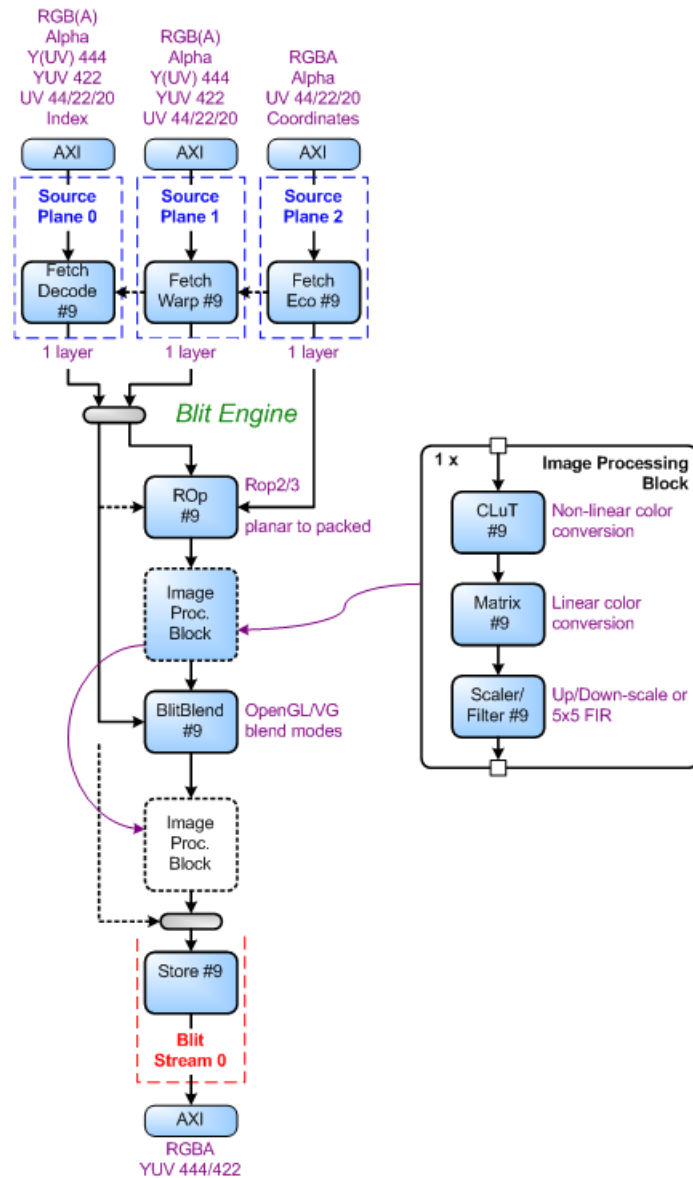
RGB(A)
Alpha
Y(UV) 444
YUV 422
UV 44/22/20
Index

RGB(A)
Alpha
Y(UV) 444
YUV 422
UV 44/22/20

RGBA
Alpha
UV 44/22/20
Coordinates

AXI

AXI

AXI

Source Plane 0

Source Plane 1

Source Plane 2

Fetch Decode #9

Fetch Warp #9

Fetch Eco #9

1 layer

1 layer

1 layer

Blit Engine

ROp #9

Rop2/3

planar to packed

Image Proc. Block

BlitBlend #9

OpenGL/VG blend modes

Image Proc. Block

Store #9

Blit Stream 0

AXI

RGBA
YUV 444/422

1 x

Image Processing Block

CLuT #9

Non-linear color conversion

Matrix #9

Linear color conversion

Scaler/ Filter #9

Up/Down-scale or 5x5 FIR